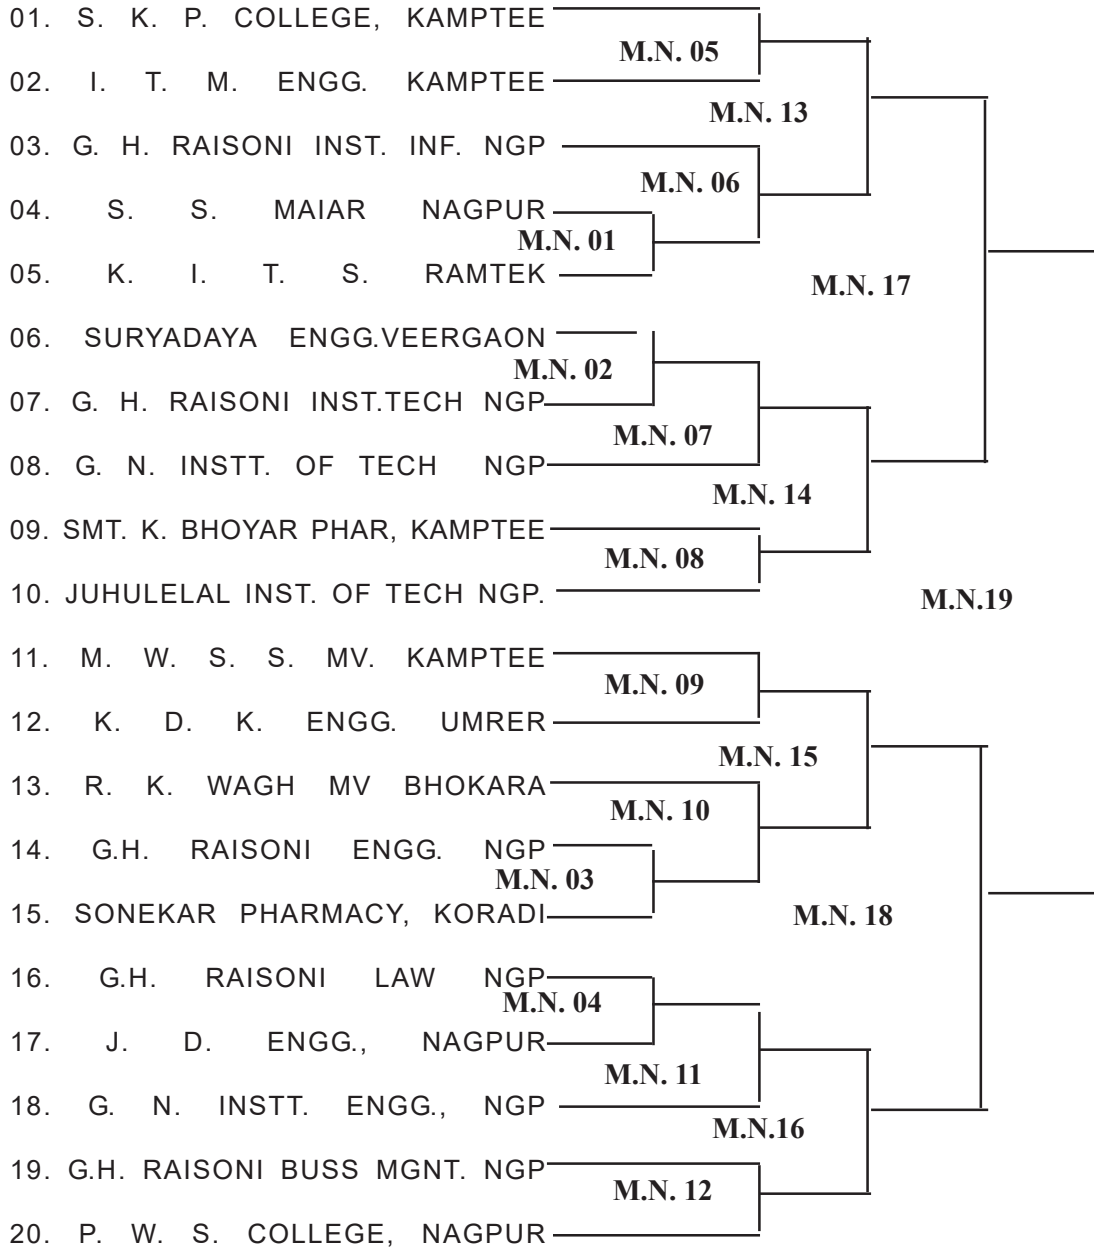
01. S. K. P. COLLEGE, KAMPTEE
M.N. 05
02. I. T. M. ENGG. KAMPTEE
M.N. 13
03. G. H. RAISONI INST. INF. NGP
M.N. 06
04. S. S. MAIAR NAGPUR
M.N. 01
05. K. I. T. S. RAMTEK
M.N. 17
06. SURYADAYA ENGG.VEERGAON
M.N. 02
07. G. H. RAISONI INST.TECH NGP
M.N. 07
08. G. N. INSTT. OF TECH NGP
M.N. 14
09. SMT. K. BHOYAR PHAR, KAMPTEE
M.N. 08
10. JUHULELAL INST. OF TECH NGP.
M.N.19
11. M. W. S. S. MV. KAMPTEE
M.N. 09
12. K. D. K. ENGG. UMRER
M.N. 15
13. R. K. WAGH MV BHOKARA
M.N. 10
14. G.H. RAISONI ENGG. NGP
M.N. 03
15. SONEKAR PHARMACY, KORADI
M.N. 18
16. G.H. RAISONI LAW NGP
M.N. 04
17. J. D. ENGG., NAGPUR
M.N. 11
18. G. N. INSTT. ENGG., NGP
M.N.16
19. G.H. RAISONI BUSS MGNT. NGP
M.N. 12
20. P. W. S. COLLEGE, NAGPUR